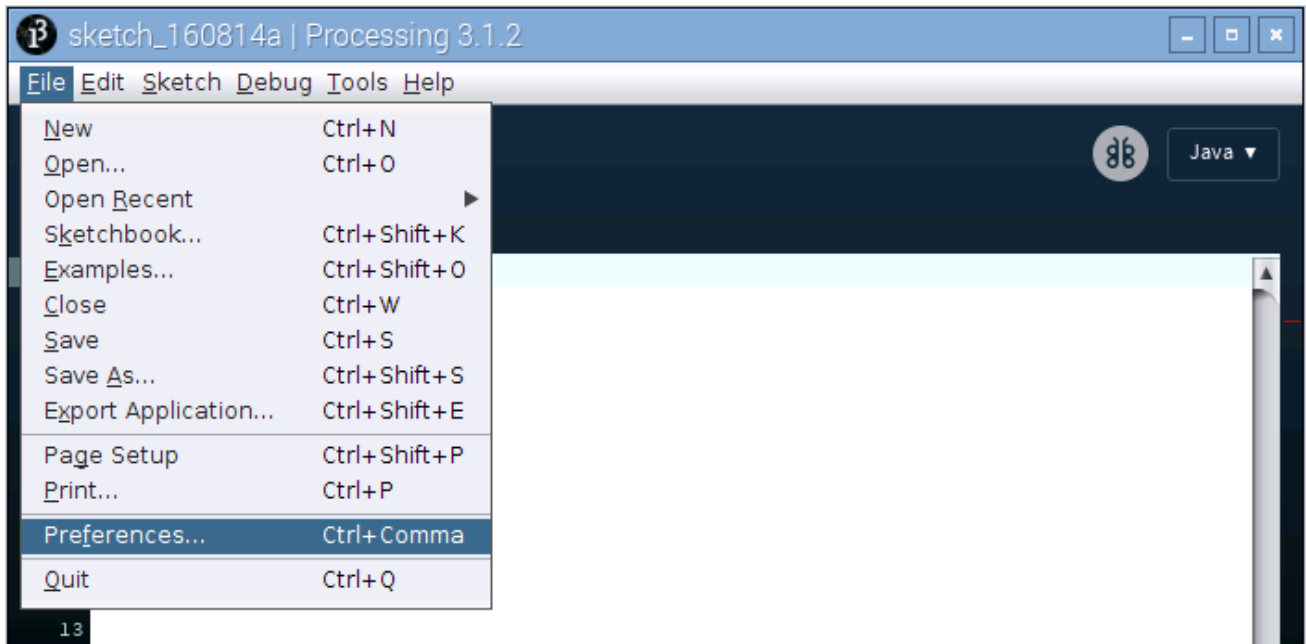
sketch_160814a | Processing 3.1.2

File Edit Sketch Debug Tools Help

Java ▼

| | |
|---|---|
| New | Ctrl+N |
| Open... | Ctrl+O |
| Open Recent | ▶ |
| Sketchbook... | Ctrl+Shift+K |
| Examples... | Ctrl+Shift+O |
| Close | Ctrl+W |
| Save | Ctrl+S |
| Save As... | Ctrl+Shift+S |
| Export Application... | Ctrl+Shift+E |
| Page Setup | Ctrl+Shift+P |
| Print... | Ctrl+P |
| Preferences... | Ctrl+Comma |
| Quit | Ctrl+Q |

13